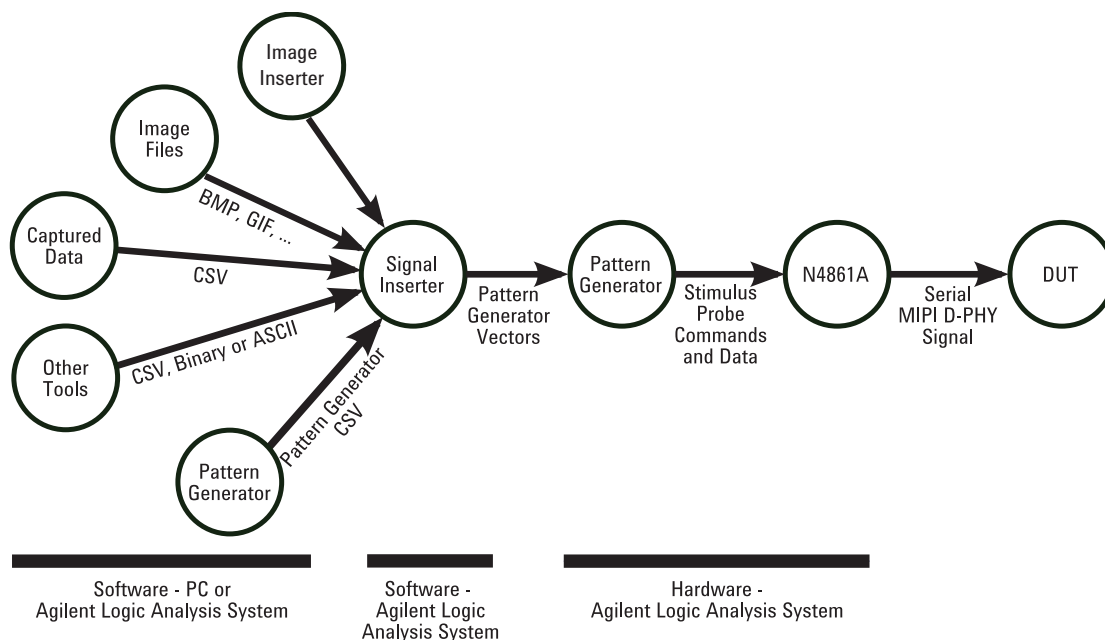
Image Inserter

Image Files

BMP, GIF, ...

Captured Data

CSV

Other Tools

CSV, Binary or ASCII

Pattern Generator

Pattern Generator CSV

Signal Inserter

Pattern Generator Vectors

Pattern Generator

Stimulus Probe Commands and Data

N4861A

Serial MIPI D-PHY Signal

DUT

Software - PC or Agilent Logic Analysis System

Software - Agilent Logic Analysis System

Hardware - Agilent Logic Analysis System